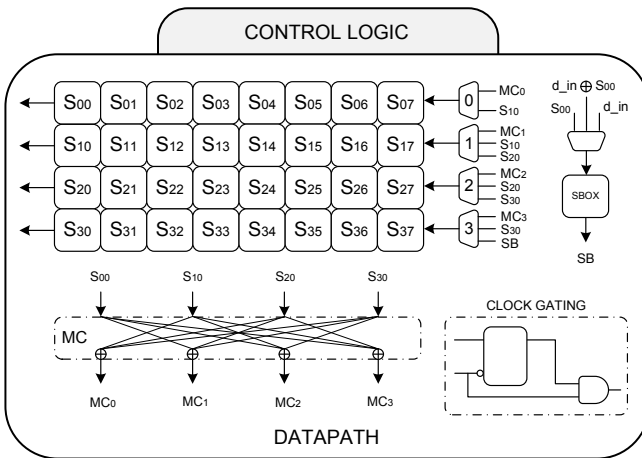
CONTROL LOGIC

| $S_{00}$ | $S_{01}$ | $S_{02}$ | $S_{03}$ | $S_{04}$ | $S_{05}$ | $S_{06}$ | $S_{07}$ |
|---|---|---|---|---|---|---|---|
| $S_{10}$ | $S_{11}$ | $S_{12}$ | $S_{13}$ | $S_{14}$ | $S_{15}$ | $S_{16}$ | $S_{17}$ |
| $S_{20}$ | $S_{21}$ | $S_{22}$ | $S_{23}$ | $S_{24}$ | $S_{25}$ | $S_{26}$ | $S_{27}$ |
| $S_{30}$ | $S_{31}$ | $S_{32}$ | $S_{33}$ | $S_{34}$ | $S_{35}$ | $S_{36}$ | $S_{37}$ |

0 $MC_0$ $S_{10}$

1 $MC_1$ $S_{10}$ $S_{20}$

2 $MC_2$ $S_{20}$ $S_{30}$

3 $MC_3$ $S_{30}$ SB

d_in $\oplus$ $S_{00}$

$S_{00}$ d_in

SBOX

SB

$S_{00}$ $S_{10}$ $S_{20}$ $S_{30}$

MC

$MC_0$ $MC_1$ $MC_2$ $MC_3$

CLOCK GATING

DATAPATH